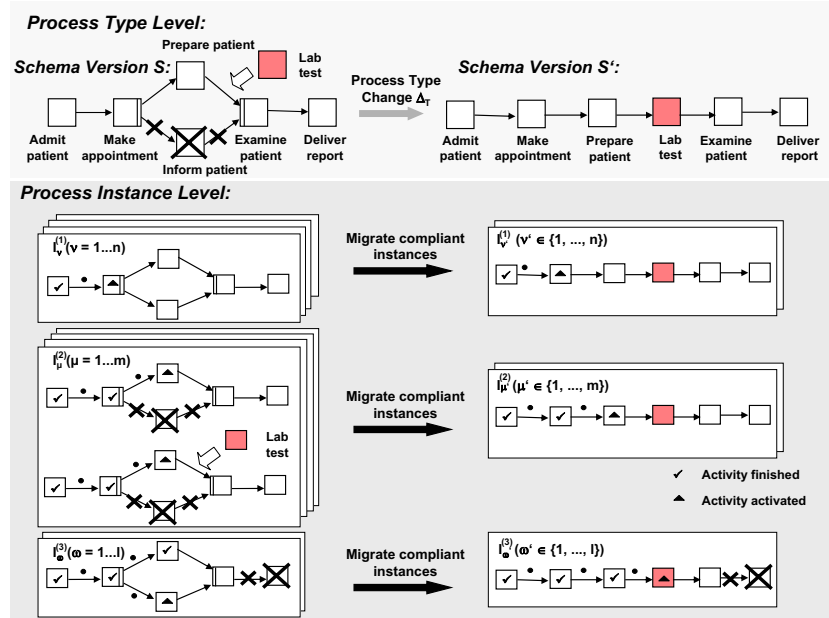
Process Type Level:

Schema Version S:

Prepare patient

Lab test

Admit patient

Make appointment

Inform patient

Examine patient

Deliver report

Process Type Change $\Delta_T$

Schema Version S':

Admit patient

Make appointment

Prepare patient

Lab test

Examine patient

Deliver report

Process Instance Level:

$I_\nu^{(1)}(\nu = 1...n)$

Migrate compliant instances

$I_{\nu'}^{(1)}(\nu' \in \{1, ..., n\})$

$I_\mu^{(2)}(\mu = 1...m)$

Lab test

Migrate compliant instances

$I_{\mu'}^{(2)}(\mu' \in \{1, ..., m\})$

✔ Activity finished

▲ Activity activated

$I_\omega^{(3)}(\omega = 1...l)$

Migrate compliant instances

$I_{\omega'}^{(3)}(\omega' \in \{1, ..., l\})$